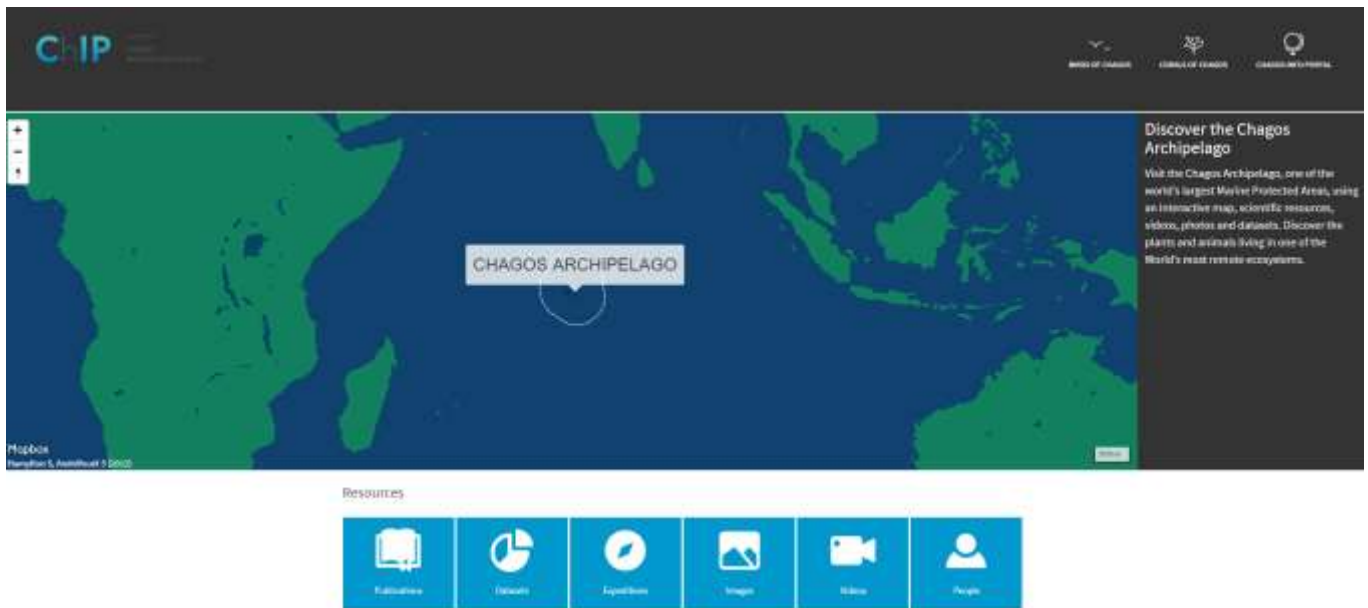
ChIP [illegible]

BIRDS OF CHAGOS CORALS OF CHAGOS CHAGOS INFO PORTAL

+
−

CHAGOS ARCHIPELAGO

Mapbox
Hamylton S, Andréfouët S (2013)

Discover the Chagos Archipelago

Visit the Chagos Archipelago, one of the world's largest Marine Protected Areas, using an interactive map, scientific resources, videos, photos and datasets. Discover the plants and animals living in one of the World's most remote ecosystems.

Resources

Publications Datasets Expeditions Images Videos People